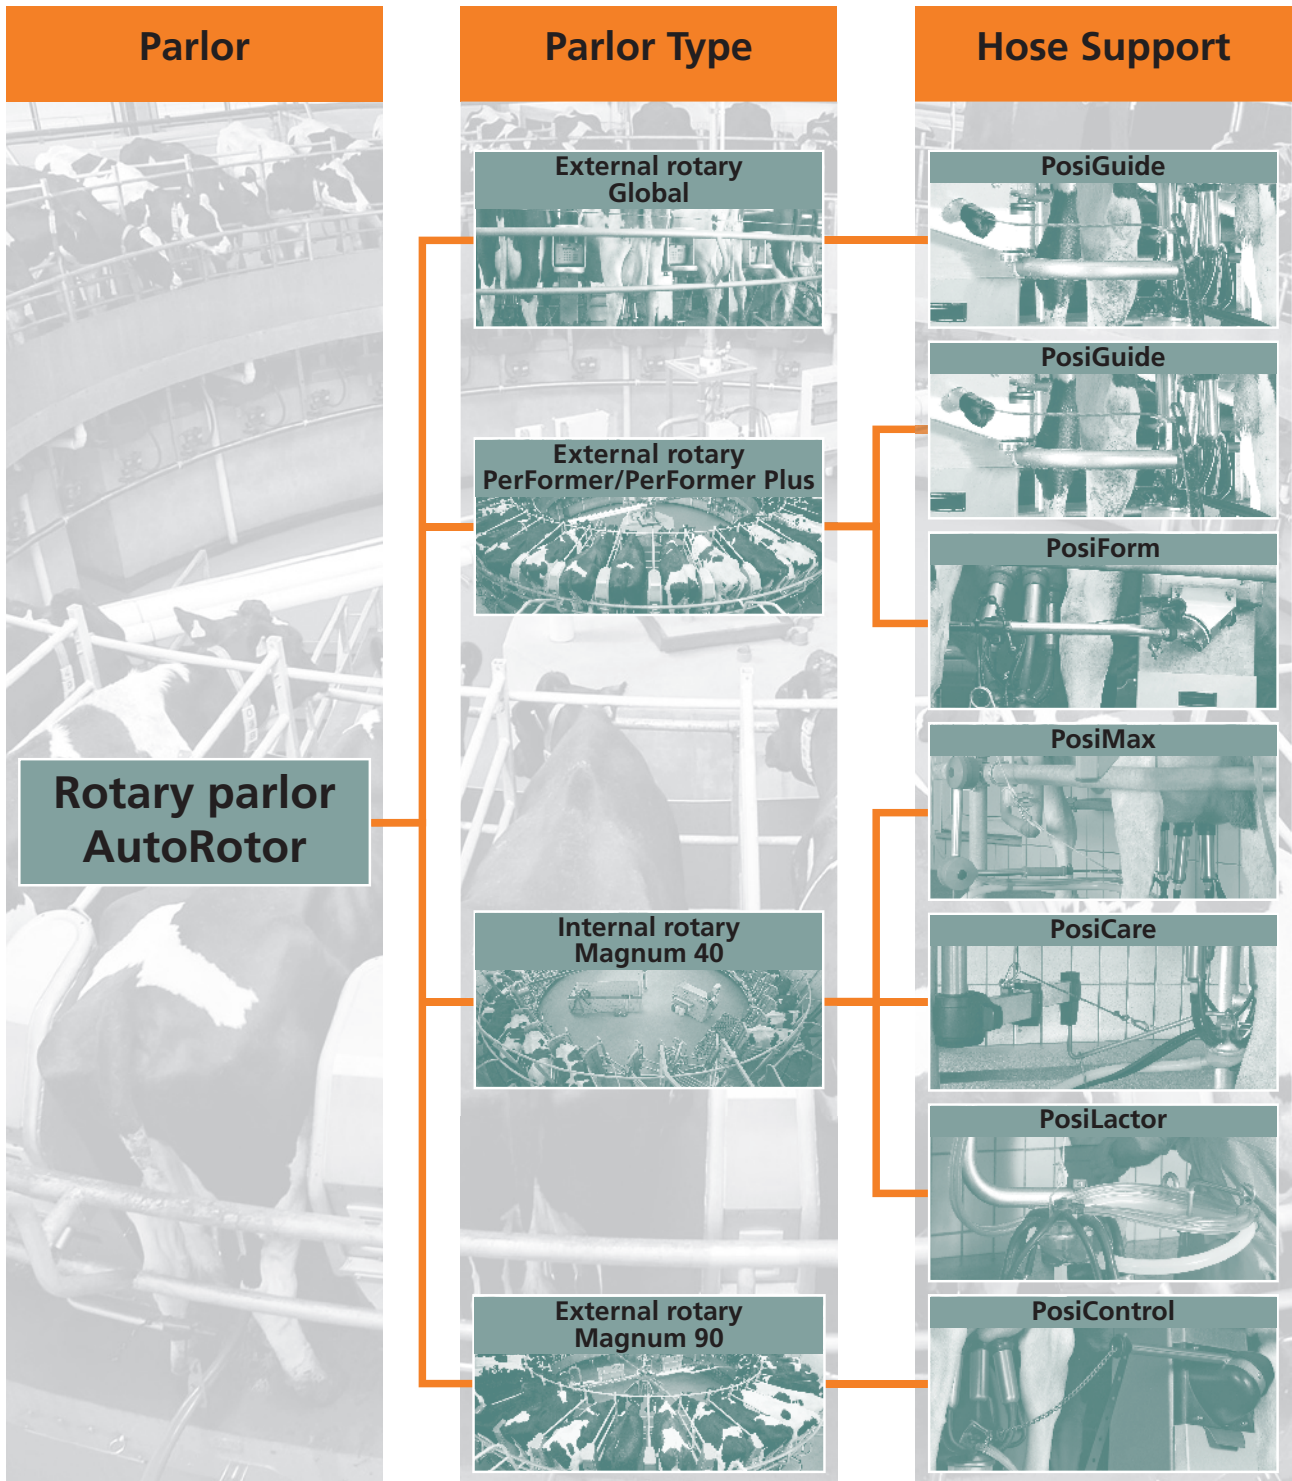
Parlor

Parlor Type

Hose Support

Rotary parlor AutoRotor

External rotary Global

External rotary PerFormer/PerFormer Plus

Internal rotary Magnum 40

External rotary Magnum 90

PosiGuide

PosiGuide

PosiForm

PosiMax

PosiCare

PosiLactor

PosiControl